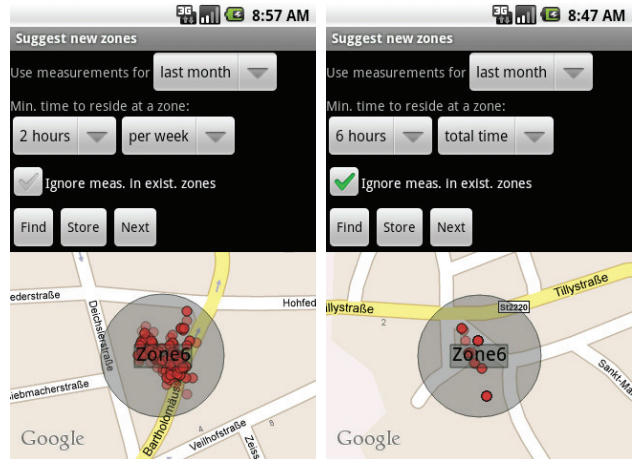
3G 8:57 AM

Suggest new zones

Use measurements for last month

Min. time to reside at a zone:

2 hours per week

Ignore meas. in exist. zones

Find Store Next

ederstraße
Deichslerstraße
Hohfel
Zone6
iebmacherstraße
Bartholomäus
Veilhofstraße
Zeiss
Google

3G 8:47 AM

Suggest new zones

Use measurements for last month

Min. time to reside at a zone:

6 hours total time

Ignore meas. in exist. zones

Find Store Next

Tillystraße
St2220
Tillystraße
2
Zone6
Sankt-M
Google